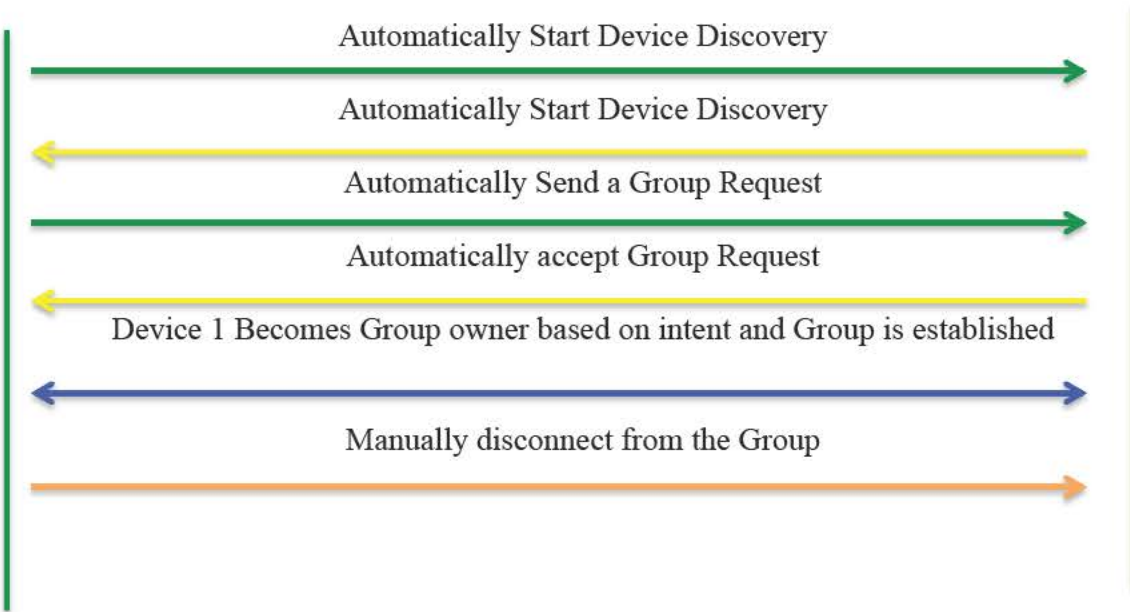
Automatically Start Device Discovery

Automatically Start Device Discovery

Automatically Send a Group Request

Automatically accept Group Request

Device 1 Becomes Group owner based on intent and Group is established

Manually disconnect from the Group